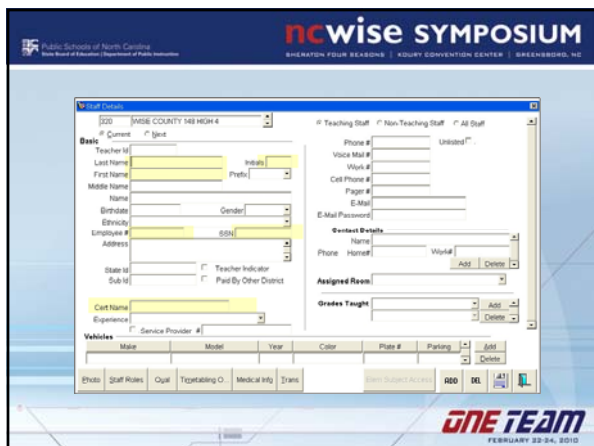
Public Schools of North Carolina
State Board of Education | Department of Public Instruction

NCWISE SYMPOSIUM
SHERATON FOUR SEASONS | KOURY CONVENTION CENTER | GREENSBORO, NC

Staff Details

320 WISE COUNTY 148 HIGH 4

Current Next

Teaching Staff Non-Teaching Staff All Staff

Basic

Teacher Id

Last Name

Initials

First Name

Prefix

Middle Name

Name

Birthdate

Gender

Ethnicity

Employee #

SSN

Address

State Id

Teacher Indicator

Sub Id

Paid By Other District

Cert Name

Experience

Service Provider #

Phone #

Unlisted

Voice Mail #

Work #

Cell Phone #

Pager #

E-Mail

E-Mail Password

Contact Details

Name

Phone Home#

Work#

Add Delete

Assigned Room

Grades Taught

Add

Delete

Vehicles

| Make | Model | Year | Color | Plate # | Parking |
|---|---|---|---|---|---|
| | | | | | |

Add

Delete

Photo Staff Roles Qual Timetabling O... Medical Info Trans

Bent Subject Access ADD DEL

ONE TEAM
FEBRUARY 22-24, 2010